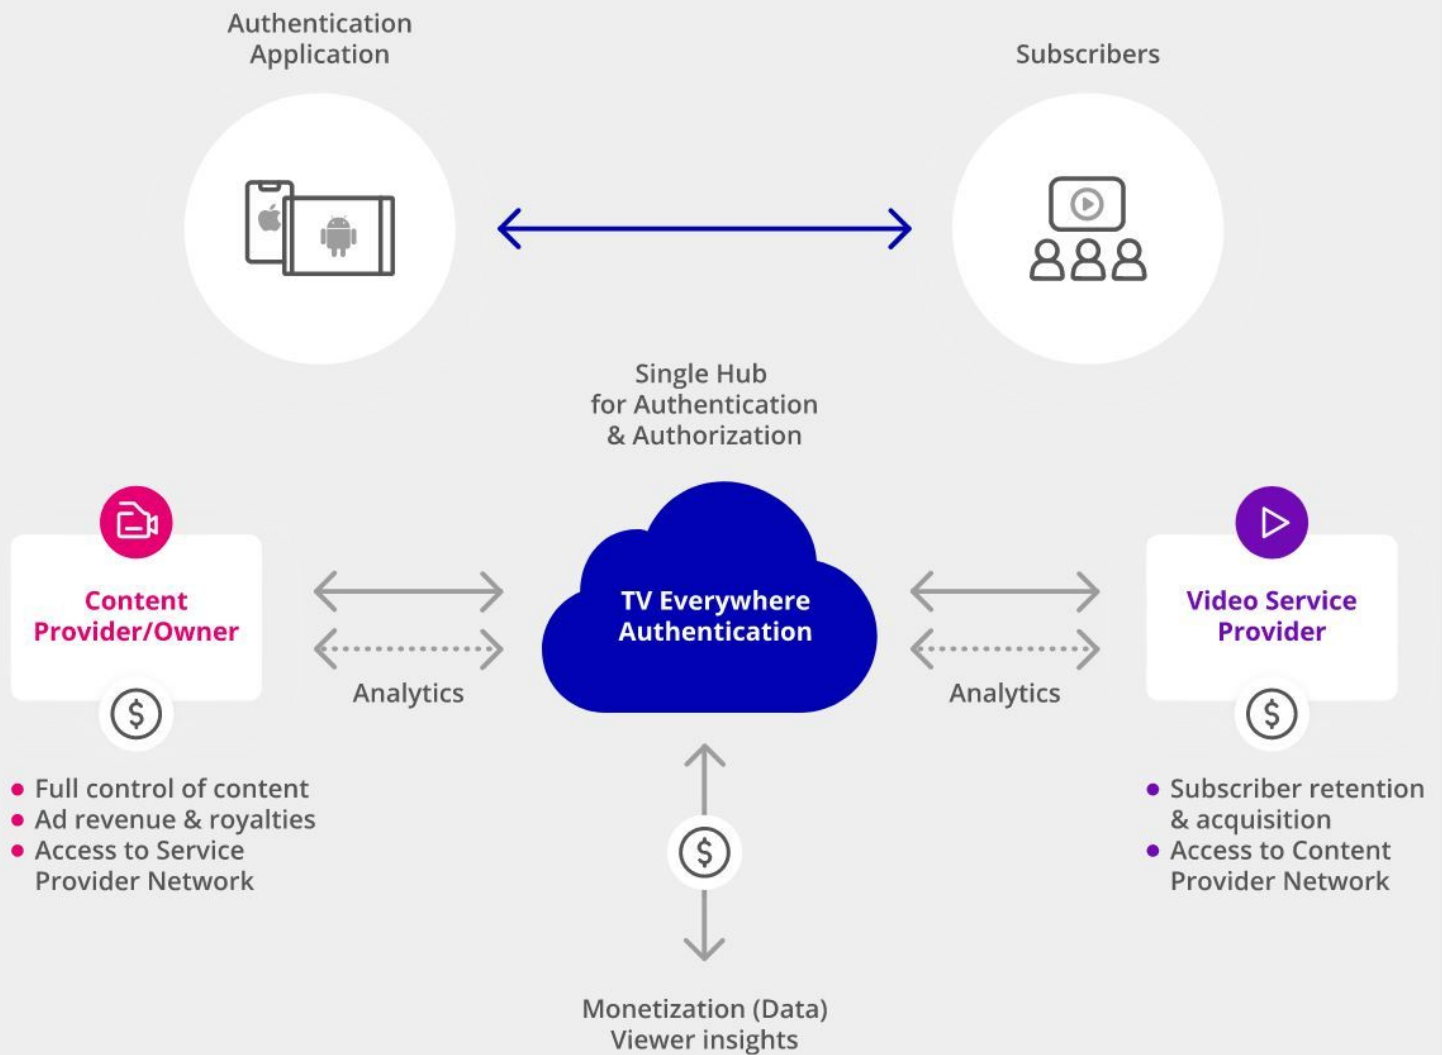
Authentication Application

Subscribers

Single Hub for Authentication & Authorization

Content Provider/Owner

Analytics

TV Everywhere Authentication

Analytics

Video Service Provider

$

$

- Full control of content
- Ad revenue & royalties
- Access to Service Provider Network

$

- Subscriber retention & acquisition
- Access to Content Provider Network

Monetization (Data) Viewer insights